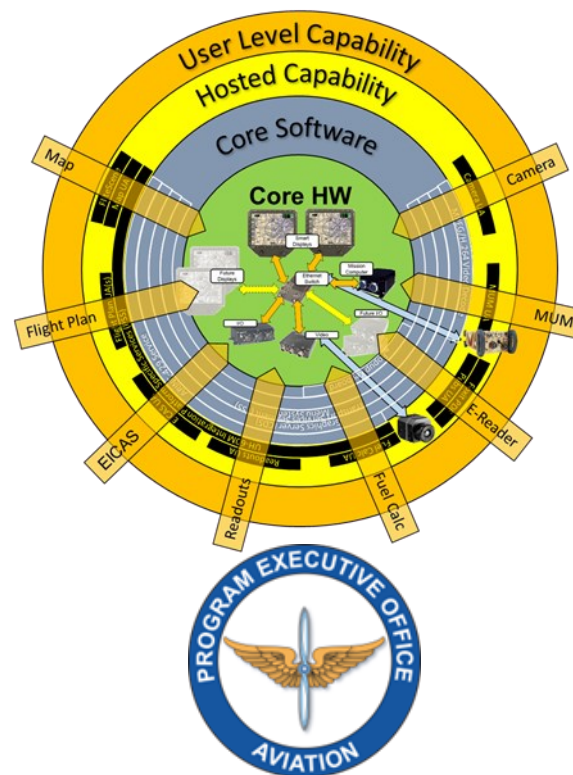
User Level Capability
Hosted Capability
Core Software
Core HW
Map
Camera
Flight Plan
MUM
EICAS
Readouts
Fuel Calc
E-Reader
Smart Displays
Future Displays
Ethernet Switch
Mission Computer
I/O
Video
Future I/O
Readouts UA
Fuel Calc UA
PROGRAM EXECUTIVE OFFICE
AVIATION